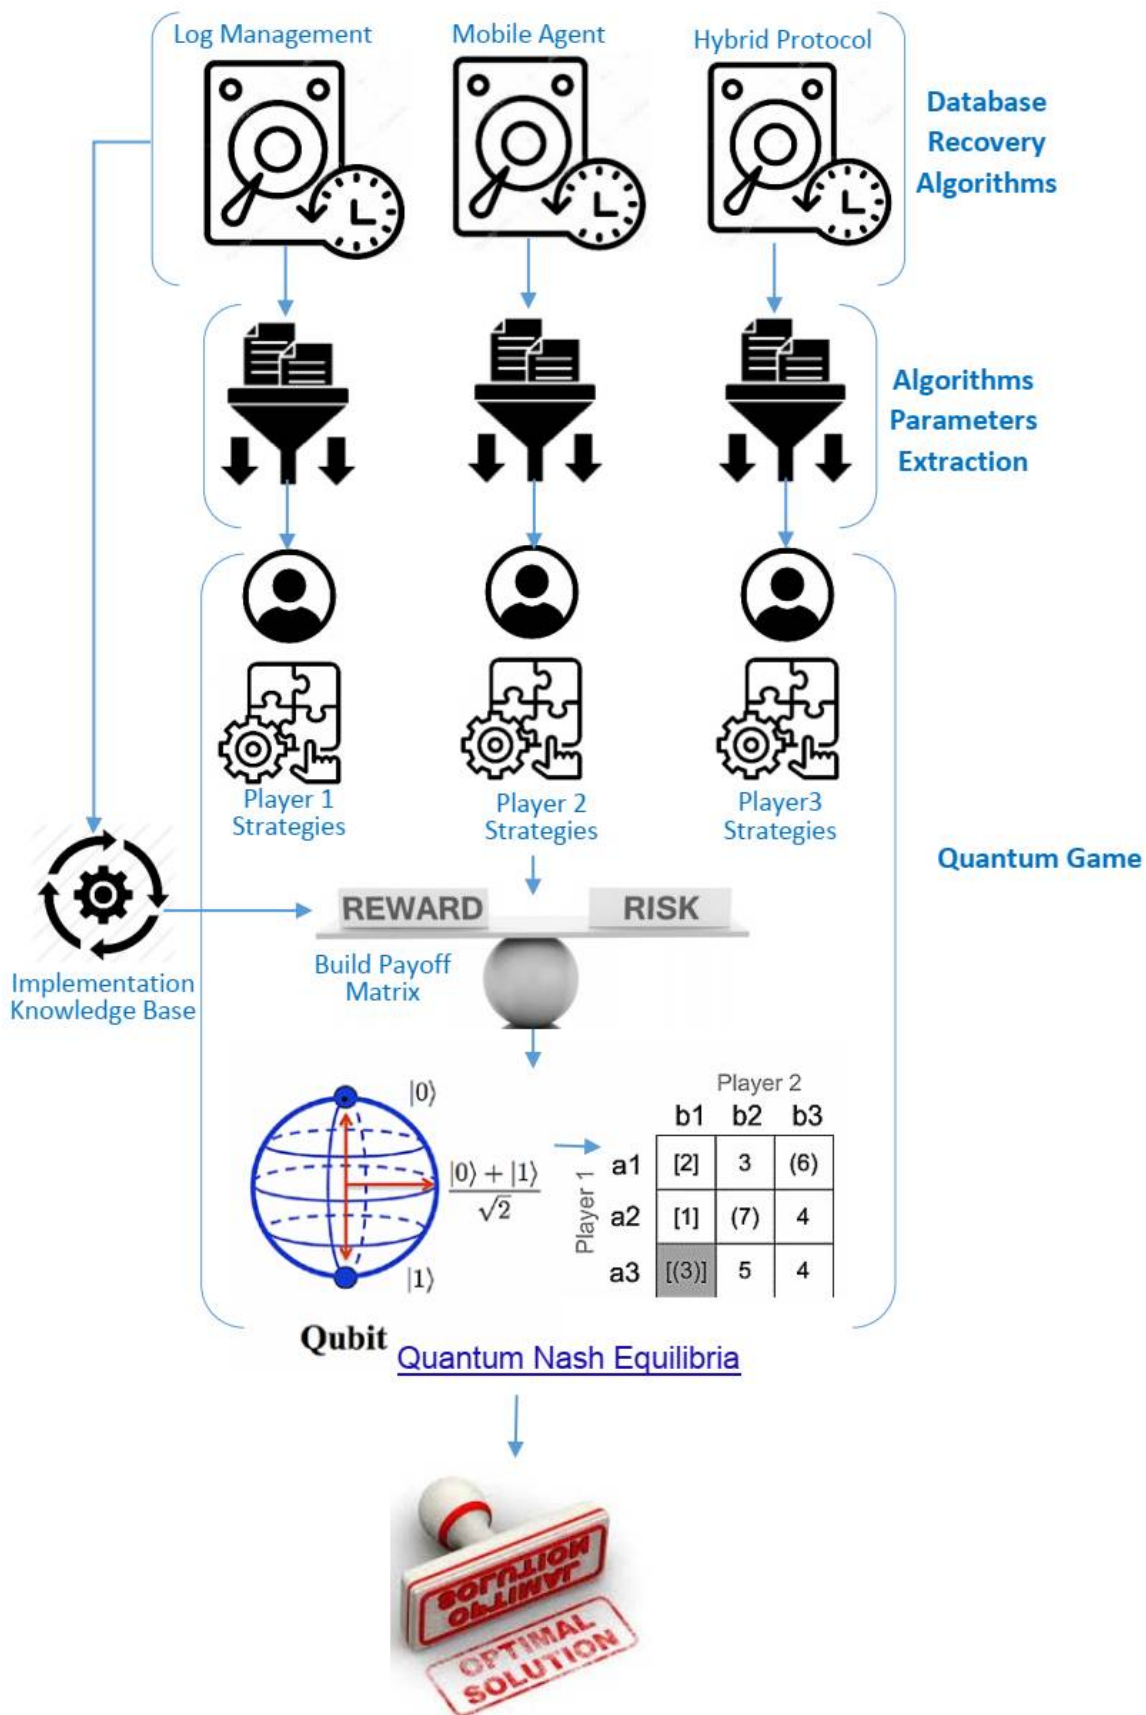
Log Management
Mobile Agent
Hybrid Protocol

Database Recovery Algorithms

Algorithms Parameters Extraction

Player 1 Strategies
Player 2 Strategies
Player3 Strategies

Quantum Game

Implementation Knowledge Base

REWARD
RISK

Build Payoff Matrix

$|0\rangle$
$\frac{|0\rangle + |1\rangle}{\sqrt{2}}$
$|1\rangle$

Player 2
Player 1

| | b1 | b2 | b3 |
|---|---|---|---|
| a1 | [2] | 3 | (6) |
| a2 | [1] | (7) | 4 |
| a3 | [(3)] | 5 | 4 |

Qubit
Quantum Nash Equilibria

OPTIMAL SOLUTION
OPTIMAL SOLUTION